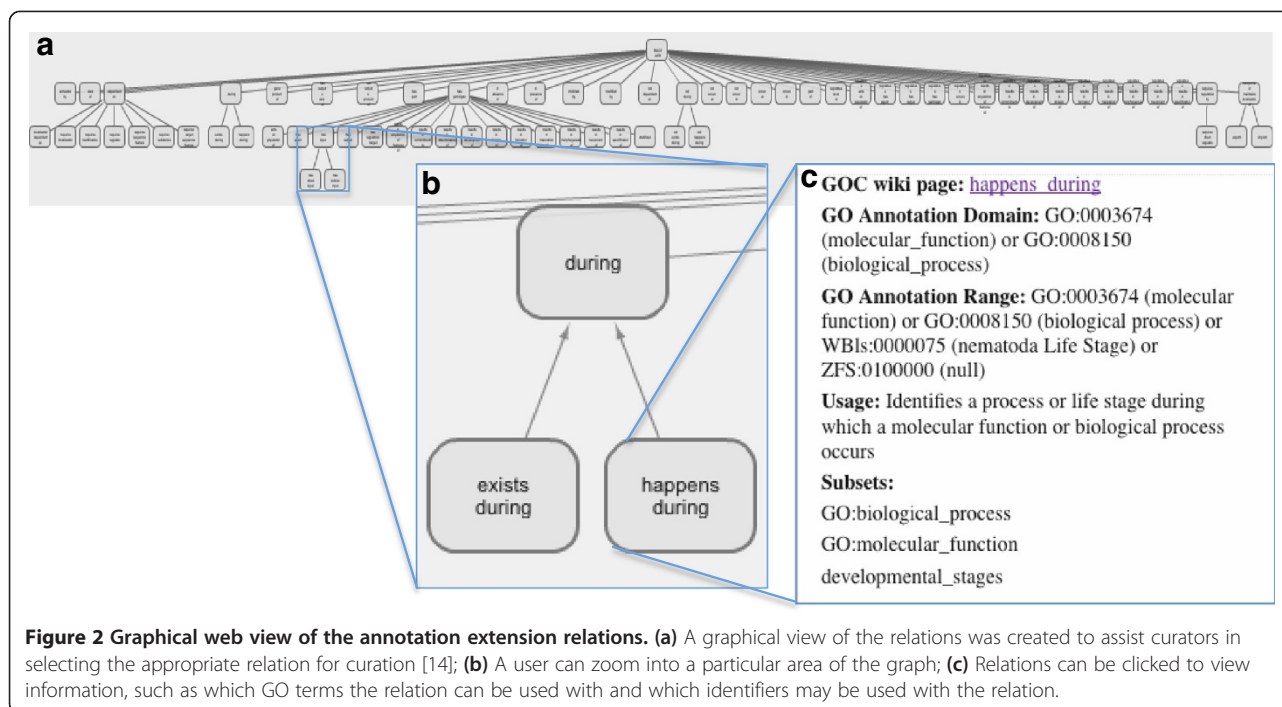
a

b

during

exists during

happens during

c GOC wiki page: happens_during

GO Annotation Domain: GO:0003674 (molecular_function) or GO:0008150 (biological_process)

GO Annotation Range: GO:0003674 (molecular function) or GO:0008150 (biological process) or WBls:0000075 (nematoda Life Stage) or ZFS:0100000 (null)

Usage: Identifies a process or life stage during which a molecular function or biological process occurs

Subsets:

GO:biological_process

GO:molecular_function

developmental_stages

Figure 2 Graphical web view of the annotation extension relations. (a) A graphical view of the relations was created to assist curators in selecting the appropriate relation for curation [14]; (b) A user can zoom into a particular area of the graph; (c) Relations can be clicked to view information, such as which GO terms the relation can be used with and which identifiers may be used with the relation.